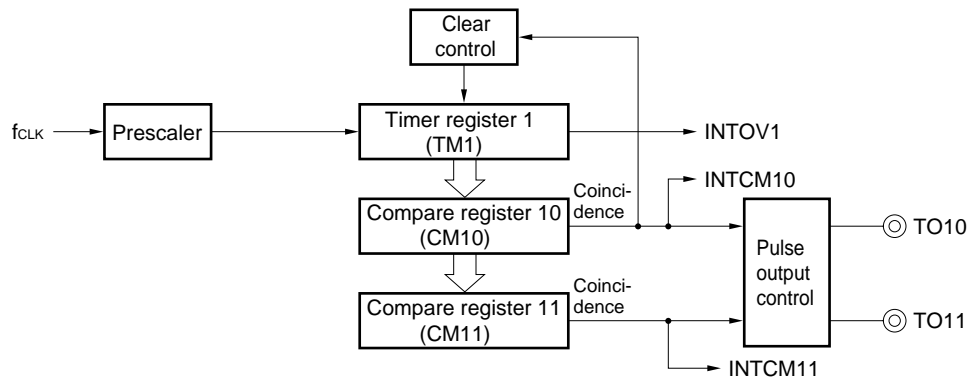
Clear control

$f_{CLK}$

Prescaler

Timer register 1 (TM1)

INTOV1

Coincidence

INTCM10

Compare register 10 (CM10)

Pulse output control

TO10

Coincidence

Compare register 11 (CM11)

TO11

INTCM11